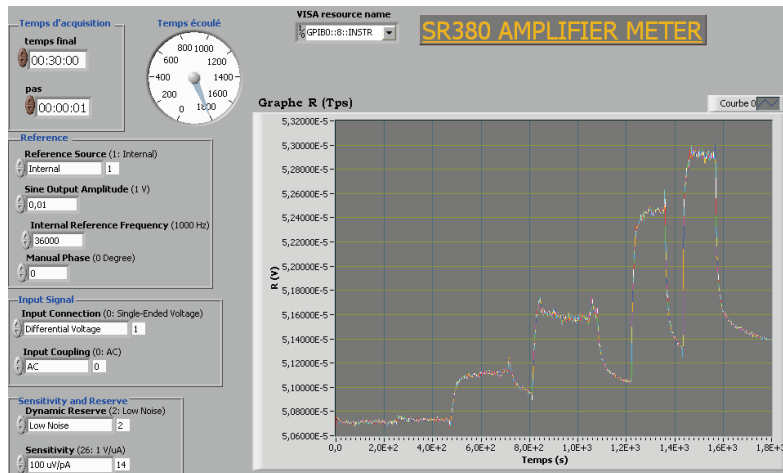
Temps d'acquisition

temps final

00:30:00

pas

00:00:01

Temps écoulé

0 200 400 600 800 1000 1200 1400 1600 1800

VISA resource name

GPIB0::8::INSTR

SR380 AMPLIFIER METER

Reference

Reference Source (1: Internal)

Internal 1

Sine Output Amplitude (1 V)

0,01

Internal Reference Frequency (1000 Hz)

36000

Manual Phase (0 Degree)

0

Input Signal

Input Connection (0: Single-Ended Voltage)

Differential Voltage 1

Input Coupling (0: AC)

AC 0

Sensitivity and Reserve

Dynamic Reserve (2: Low Noise)

Low Noise 2

Sensitivity (26: 1 V/uA)

100 uV/pA 14

Graphe R (Tps)

Courbe 0

R (V)

5,32000E-5
5,30000E-5
5,28000E-5
5,26000E-5
5,24000E-5
5,22000E-5
5,20000E-5
5,18000E-5
5,16000E-5
5,14000E-5
5,12000E-5
5,10000E-5
5,08000E-5
5,06000E-5

0,0 2,0E+2 4,0E+2 6,0E+2 8,0E+2 1,0E+3 1,2E+3 1,4E+3 1,6E+3 1,8E+3

Temps (s)